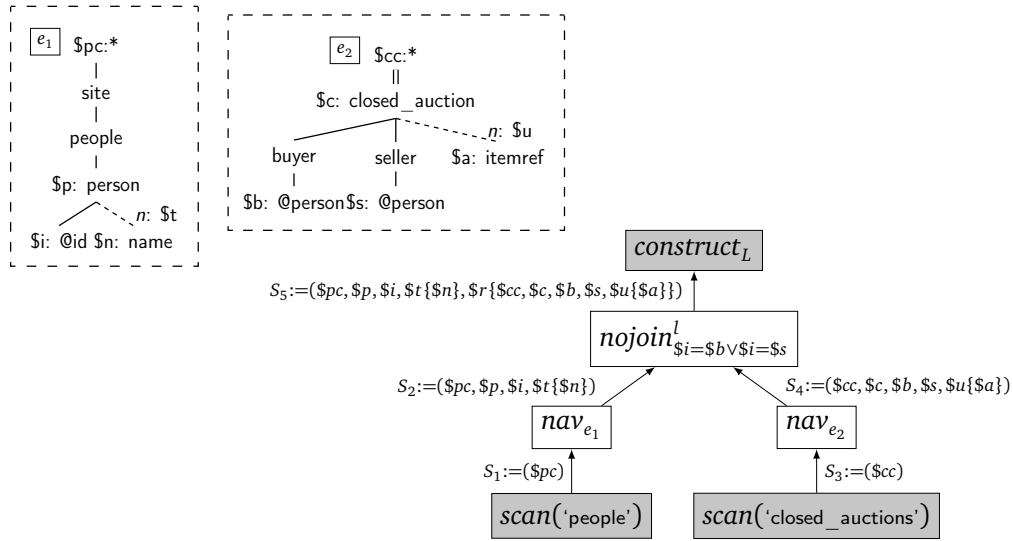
$e_1$ \$pc:*
site
people
\$p: person
$n$: \$t
\$i: @id \$n: name

$e_2$ \$cc:*
\$c: closed_auction
buyer
seller
$n$: \$u
\$a: itemref
\$b: @person \$s: @person

$construct_L$

$S_5$:=(\$pc, \$p, \$i, \$t{\$n}, \$r{\$cc, \$c, \$b, \$s, \$u{\$a}})

$nojoin^l_{\$i=\$b \vee \$i=\$s}$

$S_2$:=(\$pc, \$p, \$i, \$t{\$n})

$S_4$:=(\$cc, \$c, \$b, \$s, \$u{\$a})

$nav_{e_1}$

$nav_{e_2}$

$S_1$:=(\$pc)

$S_3$:=(\$cc)

$scan$('people')

$scan$('closed_auctions')